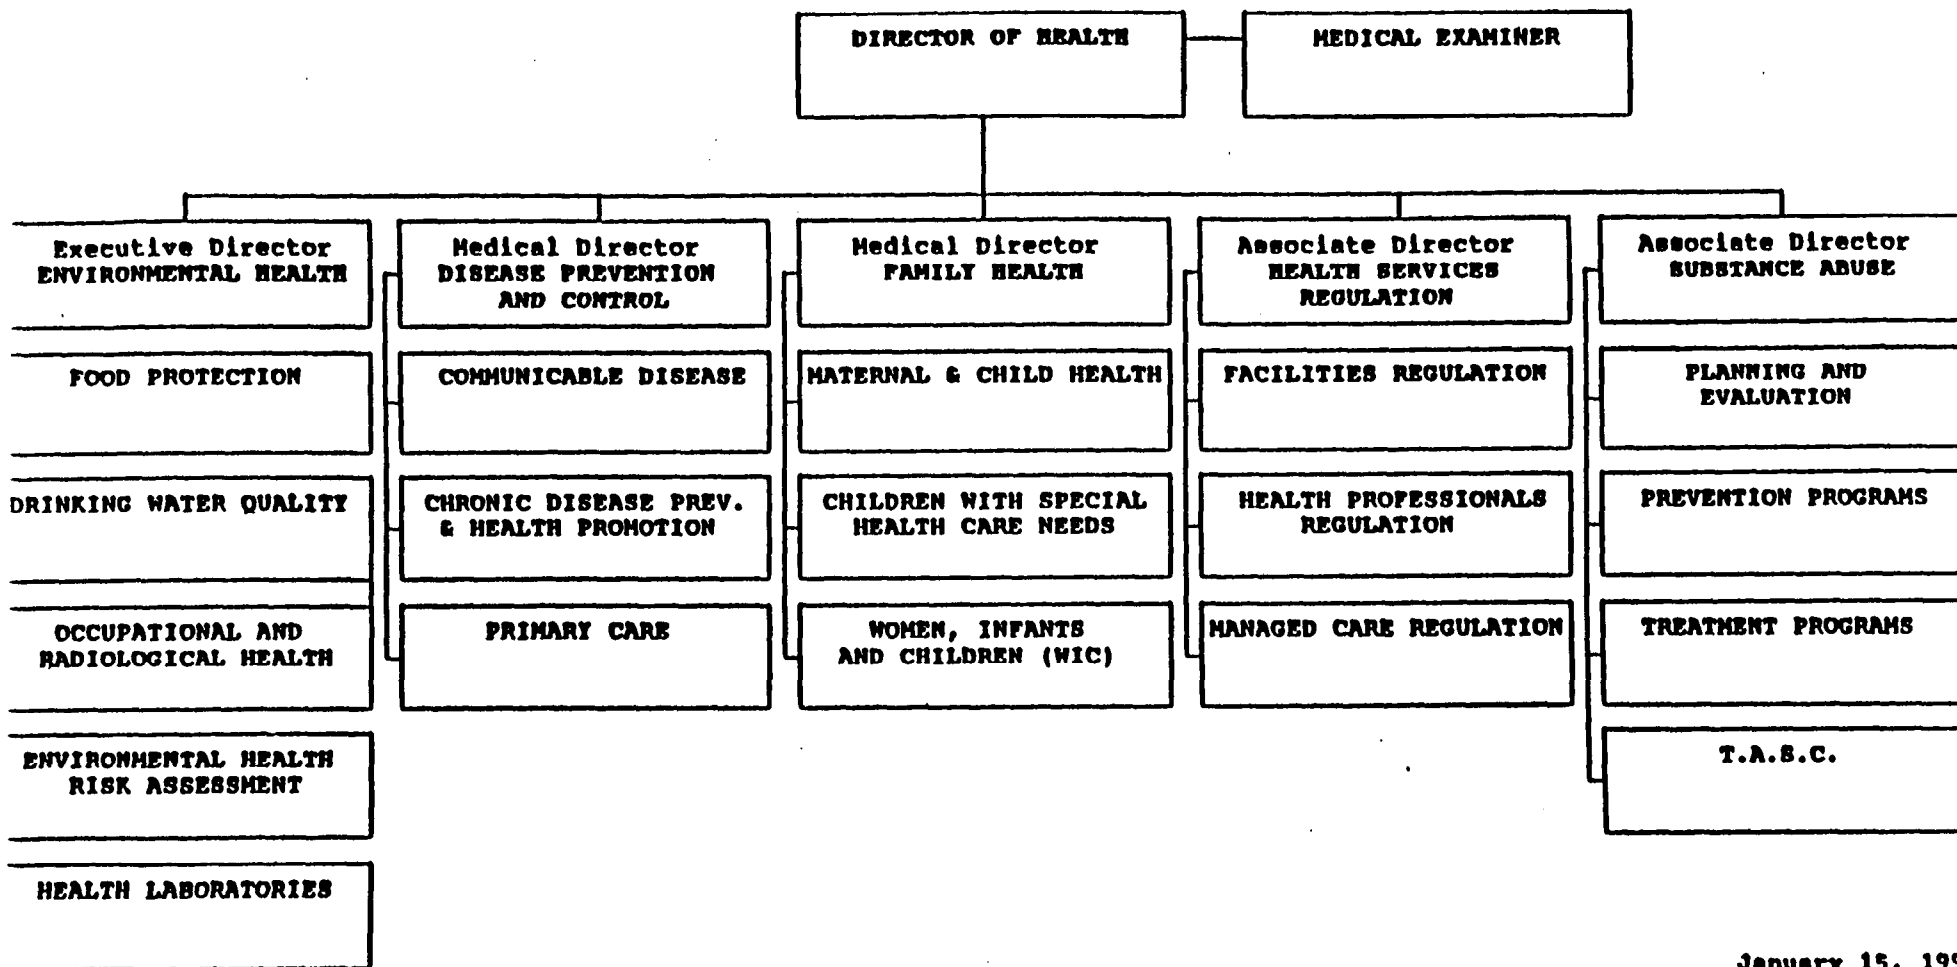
DIRECTOR OF HEALTH

MEDICAL EXAMINER

Executive Director
ENVIRONMENTAL HEALTH

FOOD PROTECTION

DRINKING WATER QUALITY

OCCUPATIONAL AND RADIOLOGICAL HEALTH

ENVIRONMENTAL HEALTH RISK ASSESSMENT

HEALTH LABORATORIES

Medical Director
DISEASE PREVENTION AND CONTROL

COMMUNICABLE DISEASE

CHRONIC DISEASE PREV. & HEALTH PROMOTION

PRIMARY CARE

Medical Director
FAMILY HEALTH

MATERNAL & CHILD HEALTH

CHILDREN WITH SPECIAL HEALTH CARE NEEDS

WOMEN, INFANTS AND CHILDREN (WIC)

Associate Director
HEALTH SERVICES REGULATION

FACILITIES REGULATION

HEALTH PROFESSIONALS REGULATION

MANAGED CARE REGULATION

Associate Director
SUBSTANCE ABUSE

PLANNING AND EVALUATION

PREVENTION PROGRAMS

TREATMENT PROGRAMS

T.A.S.C.

January 15, 19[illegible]